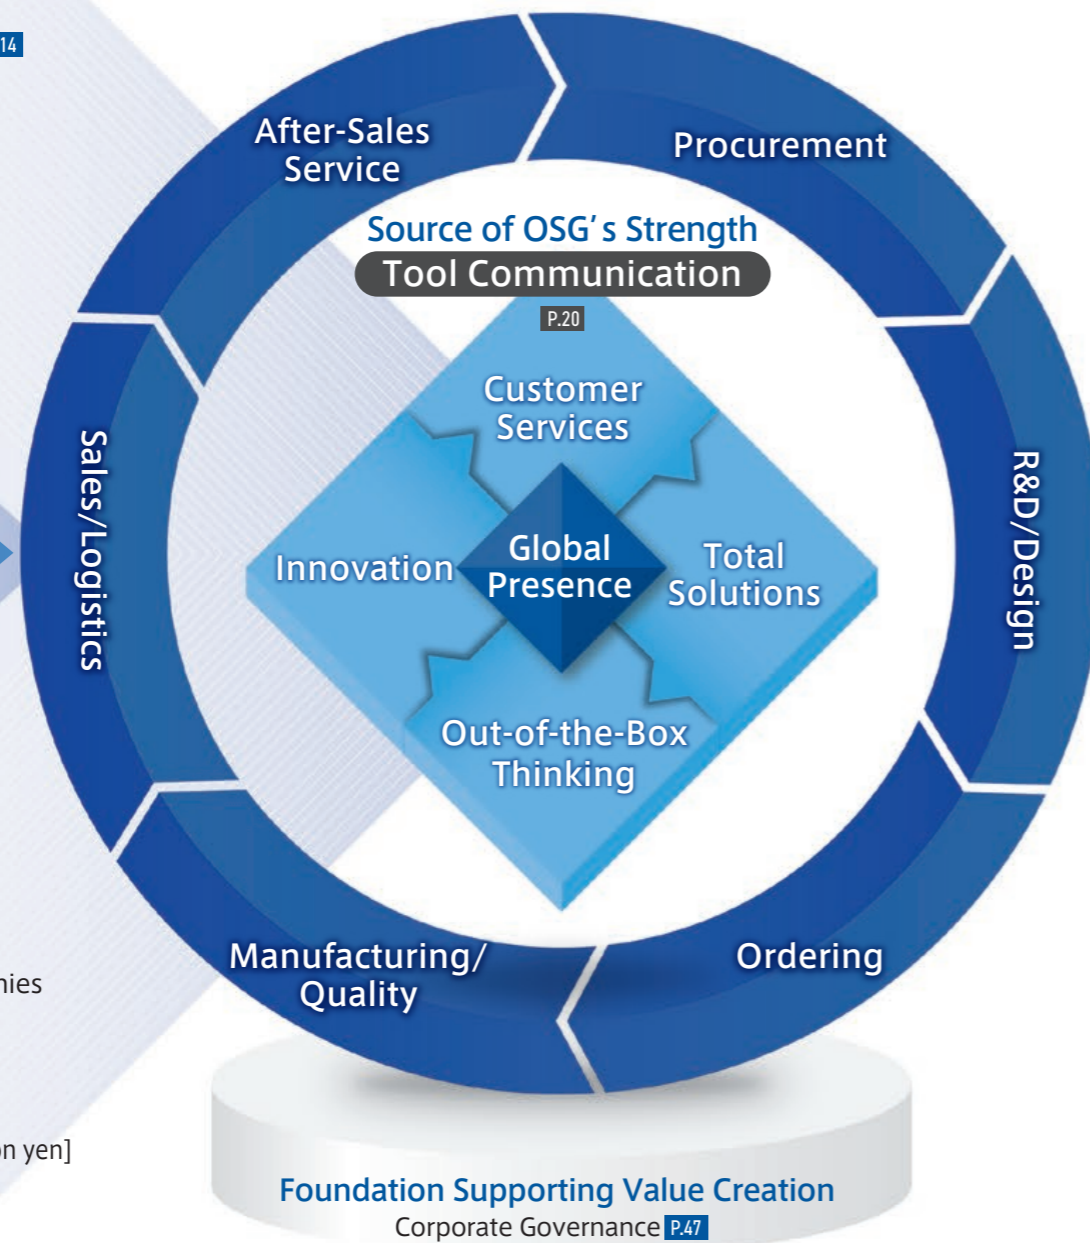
14

After-Sales Service

Procurement

Source of OSG's Strength

Tool Communication

P.20

Customer Services

Innovation

Global Presence

Total Solutions

Out-of-the-Box Thinking

Sales/Logistics

R&D/Design

nies

Manufacturing/ Quality

Ordering

n yen]

Foundation Supporting Value Creation

Corporate Governance P.47